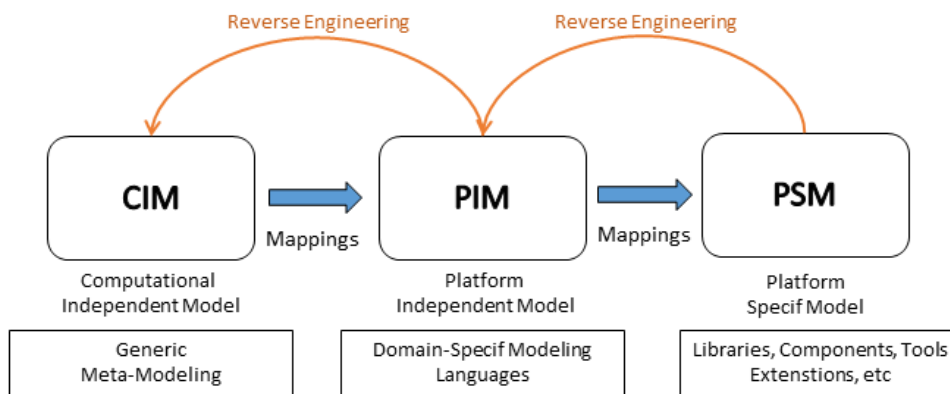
Reverse Engineering

Reverse Engineering

CIM

Mappings

PIM

Mappings

PSM

Computational Independent Model

Platform Independent Model

Platform Specif Model

Generic Meta-Modeling

Domain-Specif Modeling Languages

Libraries, Components, Tools Extenstions, etc